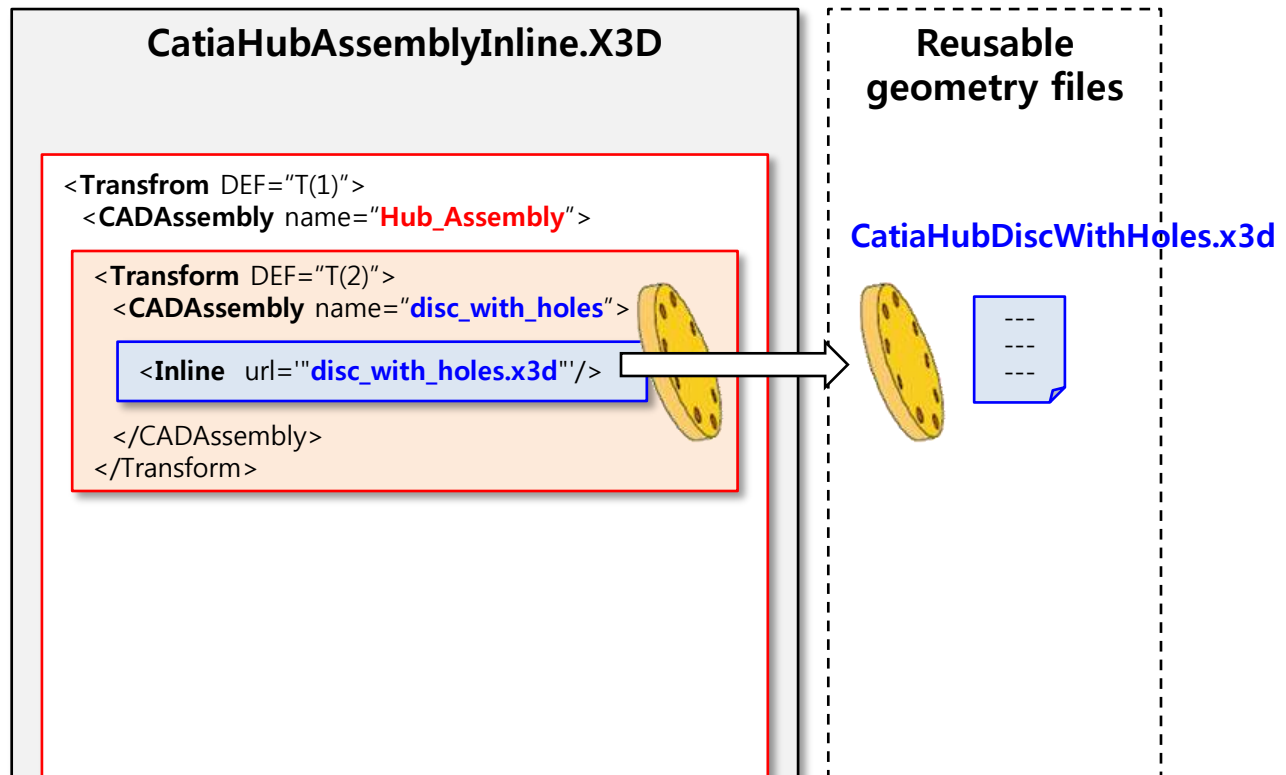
CatiaHubAssemblyInline.X3D

Reusable geometry files

<Transfrom DEF="T(1)">
<CADAssembly name="Hub_Assembly">

<Transform DEF="T(2)">
<CADAssembly name="disc_with_holes">

<Inline url='"disc_with_holes.x3d"'/>

</CADAssembly>
</Transform>

CatiaHubDiscWithHoles.x3d

---
---
---